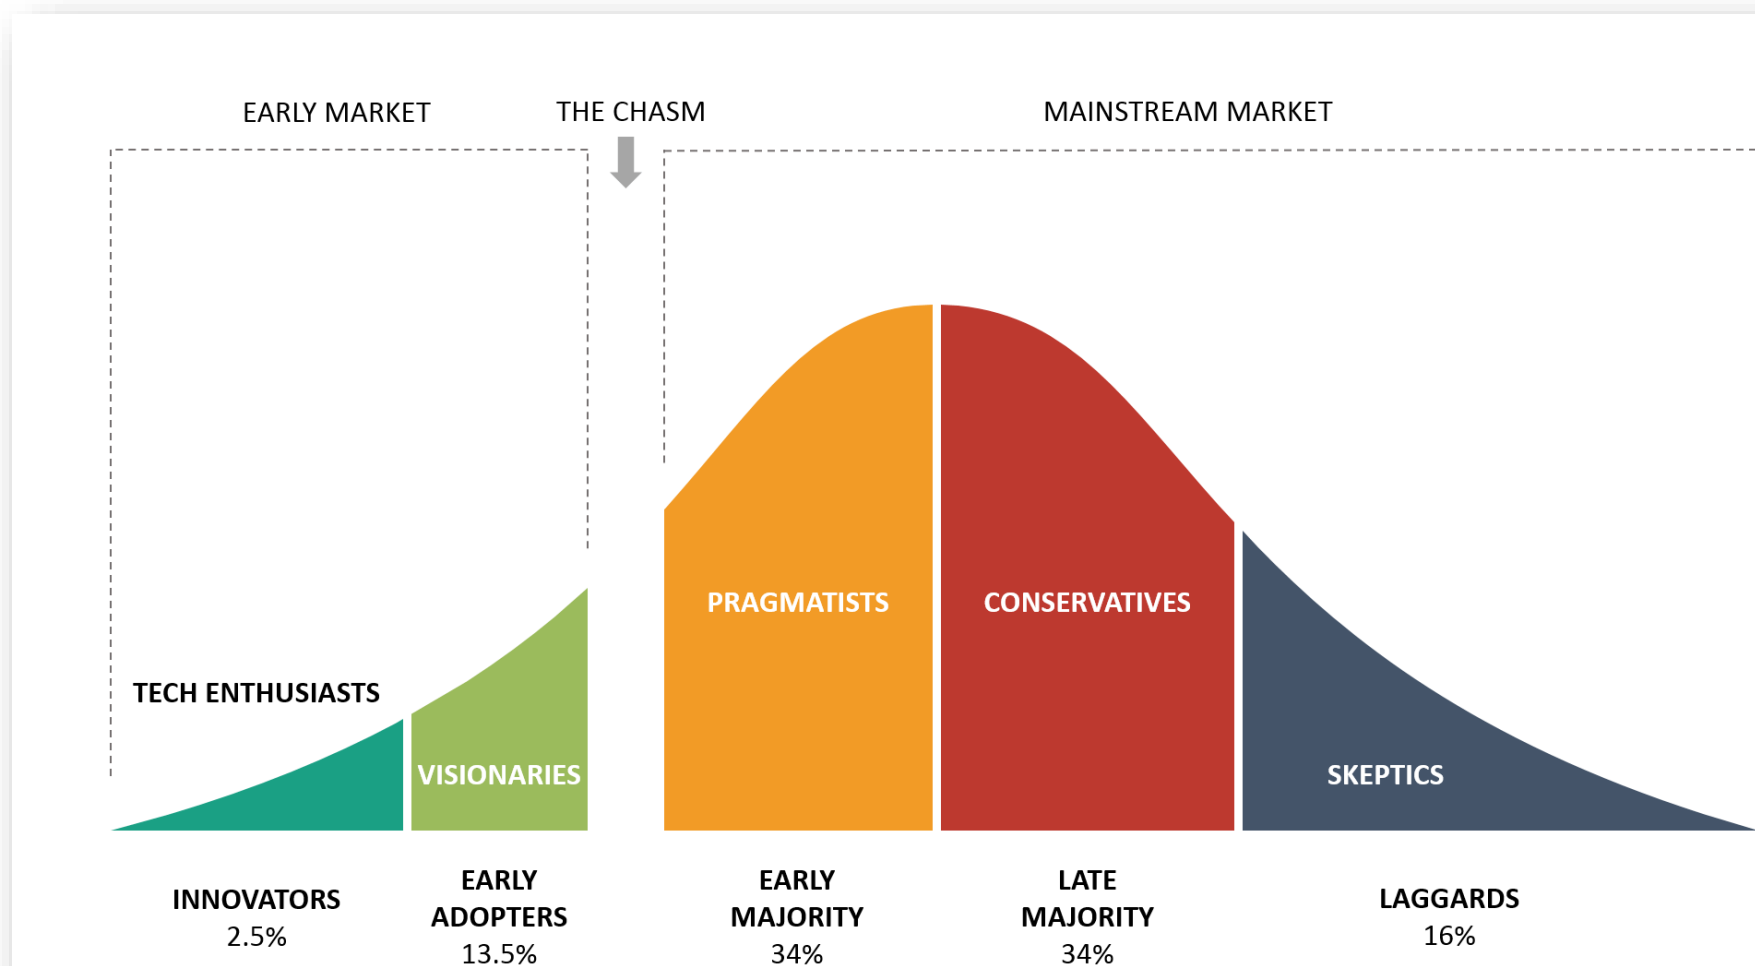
EARLY MARKET

THE CHASM

MAINSTREAM MARKET

TECH ENTHUSIASTS

VISIONARIES

PRAGMATISTS

CONSERVATIVES

SKEPTICS

INNOVATORS
2.5%

EARLY ADOPTERS
13.5%

EARLY MAJORITY
34%

LATE MAJORITY
34%

LAGGARDS
16%